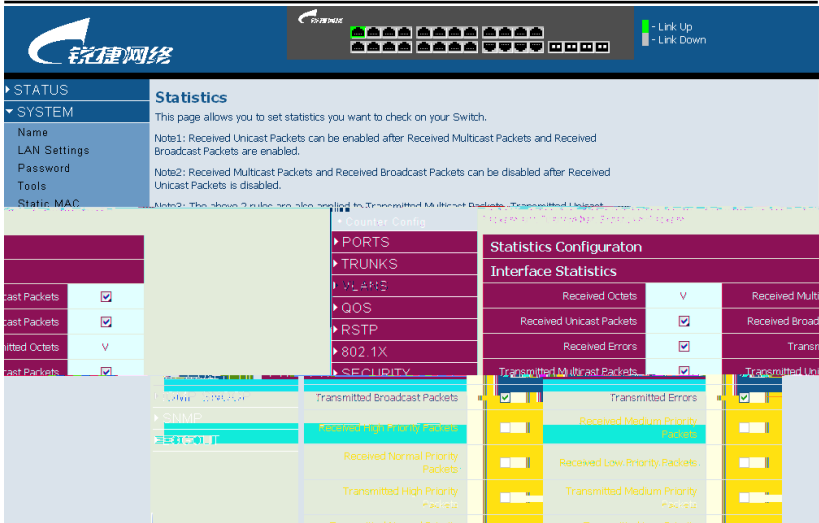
锐捷网络

- Link Up
- Link Down

STATUS
SYSTEM
Name
LAN Settings
Password
Tools
Static MAC

Statistics

This page allows you to set statistics you want to check on your Switch.

Note1: Received Unicast Packets can be enabled after Received Multicast Packets and Received Broadcast Packets are enabled.

Note2: Received Multicast Packets and Received Broadcast Packets can be disabled after Received Unicast Packets is disabled.

Note3: The above 2 rules are also applied to Transmitted Multicast Packets, Transmitted Unicast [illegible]

Counter Config
PORTS
TRUNKS
VLANS
QOS
RSTP
802.1X
SECURITY
SNMP

Statistics Configuraton
Interface Statistics

| | |
|---|---|
| cast Packets | ☑ |
| cast Packets | ☑ |
| nitted Octets | V |
| cast Packets | ☑ |

| | | |
|---|---|---|
| Received Octets | V | Received Multi |
| Received Unicast Packets | ☑ | Received Broad |
| Received Errors | ☑ | Transm |
| Transmitted Multicast Packets | ☑ | Transmitted Uni |
| Transmitted Broadcast Packets | ☑ | Transmitted Errors |
| Received High Priority Packets | | Received Medium Priority Packets |
| Received Normal Priority Packets | | Received Low Priority Packets |
| Transmitted High Priority Packets | | Transmitted Medium Priority Packets |